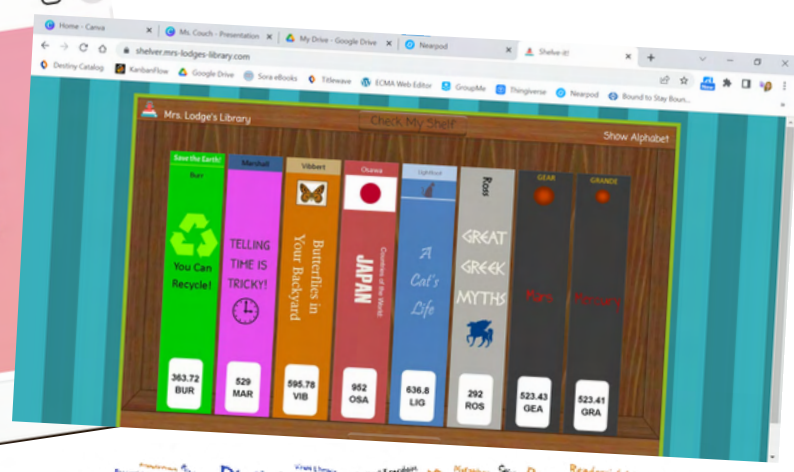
Home - Canva
Ms. Couch - Presentation
My Drive - Google Drive
Nearpod
Shelve-it!
shelver.mrs-lodges-library.com
Destiny Catalog
KanbanFlow
Google Drive
Sora eBooks
Titlewave
ECMA Web Editor
GroupMe
Thingiverse
Nearpod
Bound to Stay Boun...

Mrs. Lodge's Library
Check My Shelf
Show Alphabet

Save the Earth!
Burr
You Can Recycle!
363.72 BUR

Marshall
TELLING TIME IS TRICKY!
529 MAR

Vibbert
Butterflies in Your Backyard
595.78 VIB

Osawa
JAPAN
Countries of the World
952 OSA

Lightfoot
A Cat's Life
636.8 LIG

Ross
GREAT GREEK MYTHS
292 ROS

GEAR
Mars
523.43 GEA

GRANDE
Mercury
523.41 GRA